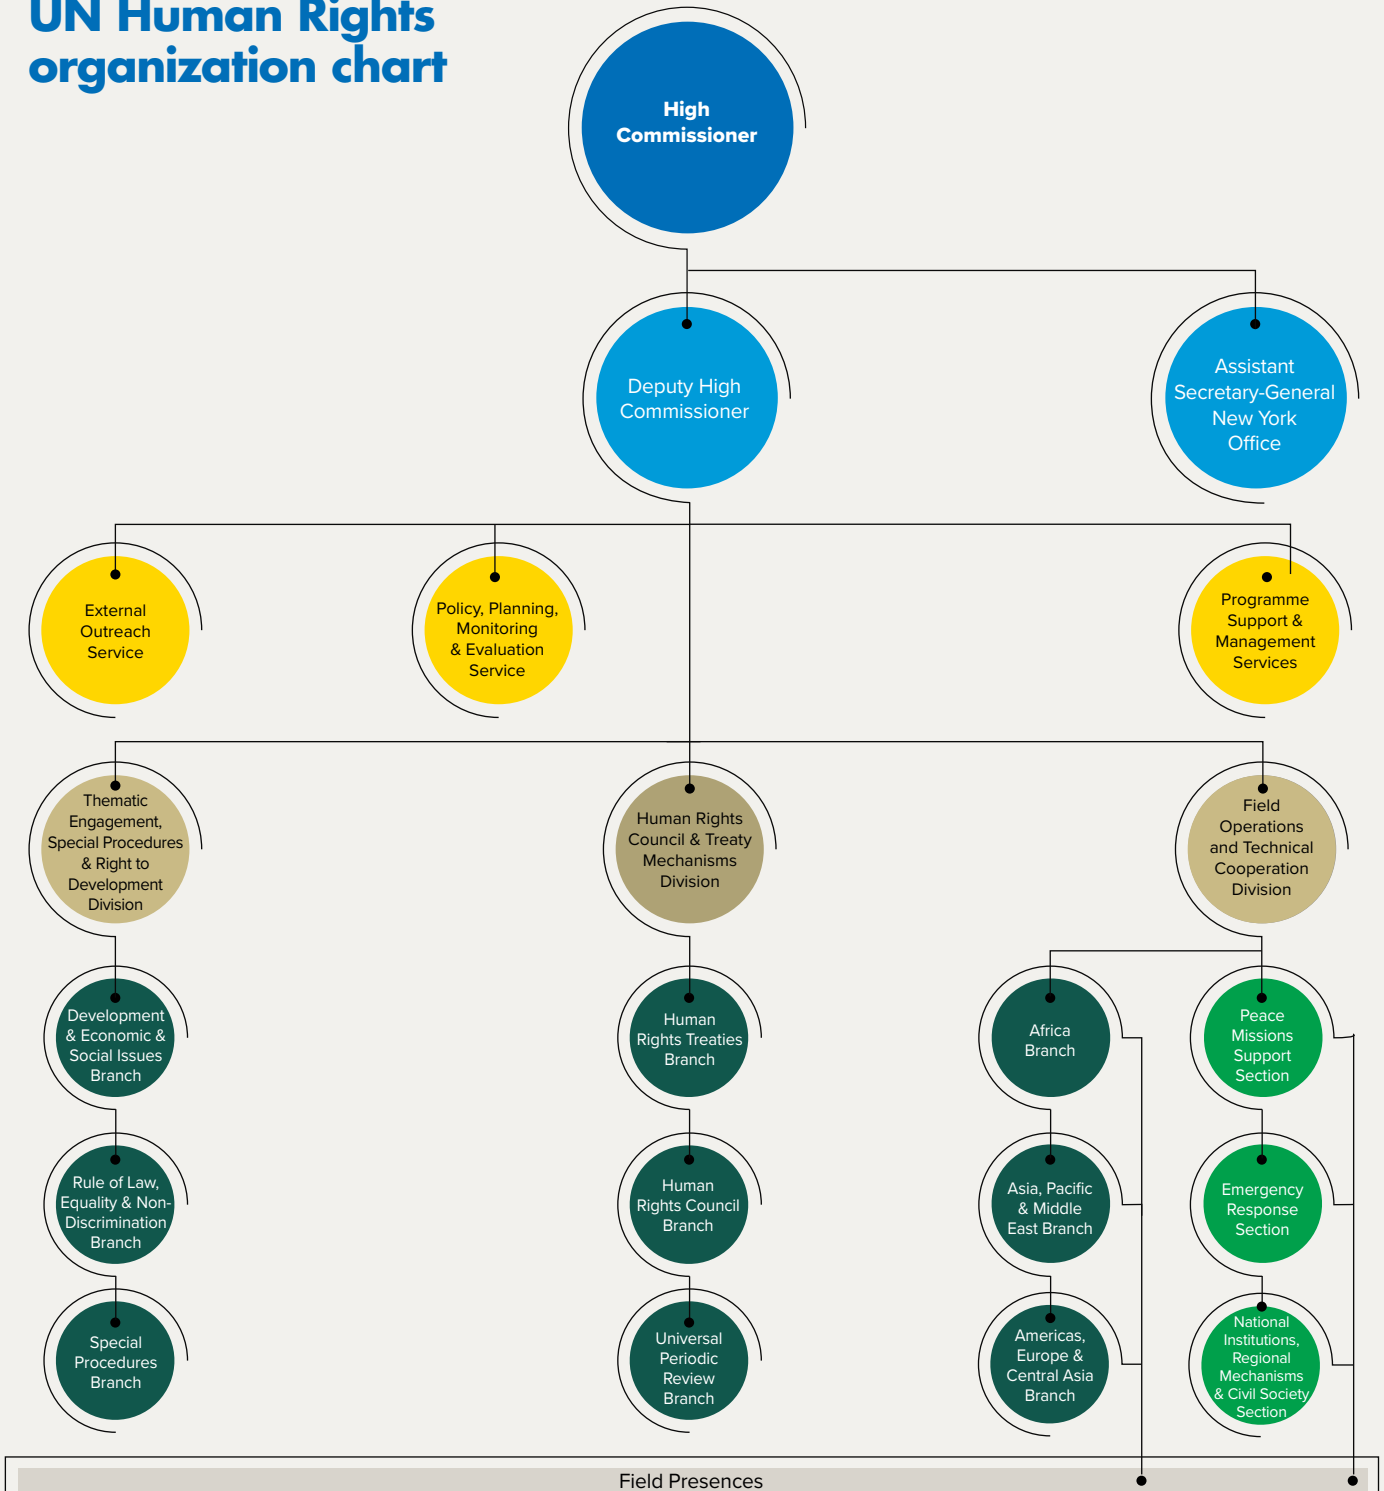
UN Human Rights organization chart

High Commissioner

Deputy High Commissioner

Assistant Secretary-General New York Office

External Outreach Service

Policy, Planning, Monitoring & Evaluation Service

Programme Support & Management Services

Thematic Engagement, Special Procedures & Right to Development Division

Human Rights Council & Treaty Mechanisms Division

Field Operations and Technical Cooperation Division

Development & Economic & Social Issues Branch

Rule of Law, Equality & Non-Discrimination Branch

Special Procedures Branch

Human Rights Treaties Branch

Human Rights Council Branch

Universal Periodic Review Branch

Africa Branch

Asia, Pacific & Middle East Branch

Americas, Europe & Central Asia Branch

Peace Missions Support Section

Emergency Response Section

National Institutions, Regional Mechanisms & Civil Society Section

Field Presences